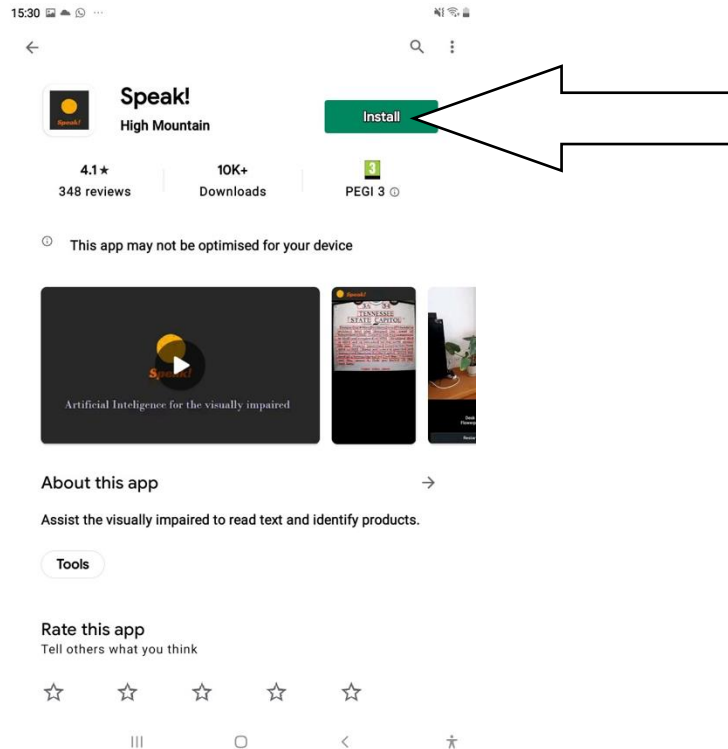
15:30

Speak!
Speak!
High Mountain

Install

4.1★
348 reviews

10K+
Downloads

3
PEGI 3

This app may not be optimised for your device

Speak!
Artificial Inteligence for the visually impaired

TENNESSEE
STATE CAPITOL

About this app

Assist the visually impaired to read text and identify products.

Tools

Rate this app
Tell others what you think